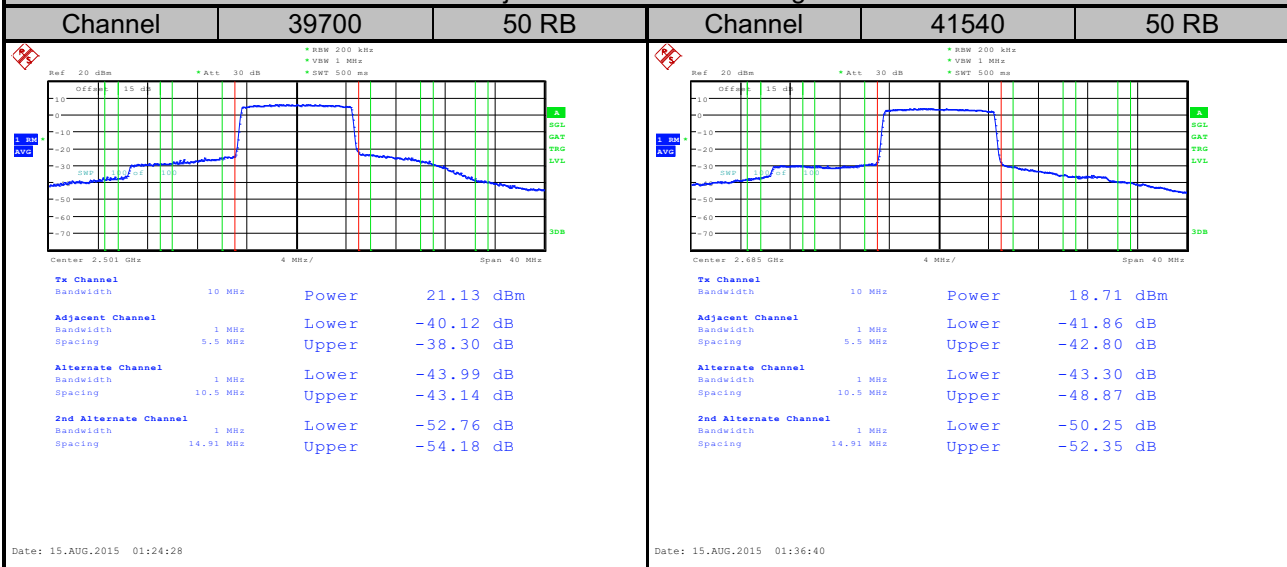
| Channel | 39700 | 50 RB | Channel | 41540 | 50 RB |
|---|---|---|---|---|---|

Ref 20 dBm  * Att 30 dB  * RBW 200 kHz  * VBW 1 MHz  * SWT 500 ms

Offset 15 dB

1 RM * AVG

10 0 -10 -20 -30 -40 -50 -60 -70

SWP 100 of 100

A SGL GAT TRG LVL

3DB

Center 2.501 GHz  4 MHz/  Span 40 MHz

Tx Channel
Bandwidth 10 MHz  Power 21.13 dBm

Adjacent Channel
Bandwidth 1 MHz  Lower -40.12 dB
Spacing 5.5 MHz  Upper -38.30 dB

Alternate Channel
Bandwidth 1 MHz  Lower -43.99 dB
Spacing 10.5 MHz  Upper -43.14 dB

2nd Alternate Channel
Bandwidth 1 MHz  Lower -52.76 dB
Spacing 14.91 MHz  Upper -54.18 dB

Date: 15.AUG.2015 01:24:28

Ref 20 dBm  * Att 30 dB  * RBW 200 kHz  * VBW 1 MHz  * SWT 500 ms

Offset 15 dB

1 RM * AVG

10 0 -10 -20 -30 -40 -50 -60 -70

SWP 100 of 100

A SGL GAT TRG LVL

3DB

Center 2.685 GHz  4 MHz/  Span 40 MHz

Tx Channel
Bandwidth 10 MHz  Power 18.71 dBm

Adjacent Channel
Bandwidth 1 MHz  Lower -41.86 dB
Spacing 5.5 MHz  Upper -42.80 dB

Alternate Channel
Bandwidth 1 MHz  Lower -43.30 dB
Spacing 10.5 MHz  Upper -48.87 dB

2nd Alternate Channel
Bandwidth 1 MHz  Lower -50.25 dB
Spacing 14.91 MHz  Upper -52.35 dB

Date: 15.AUG.2015 01:36:40